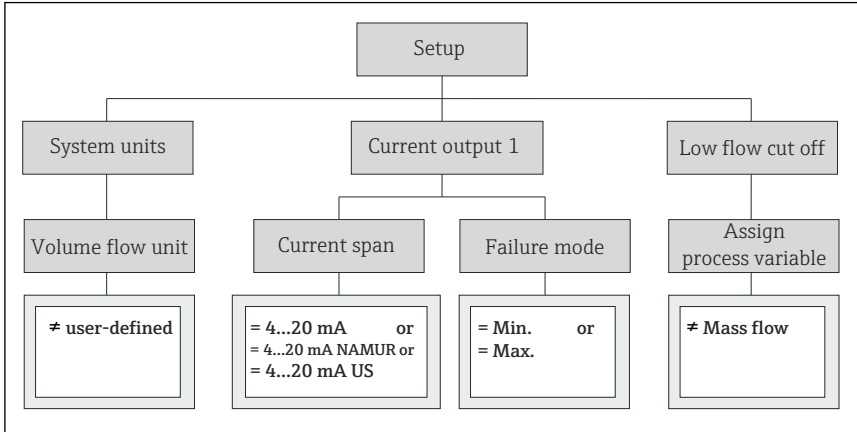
Setup

System units

Current output 1

Low flow cut off

Volume flow unit

Current span

Failure mode

Assign process variable

≠ user-defined

= 4...20 mA or
= 4...20 mA NAMUR or
= 4...20 mA US

= Min. or
= Max.

≠ Mass flow